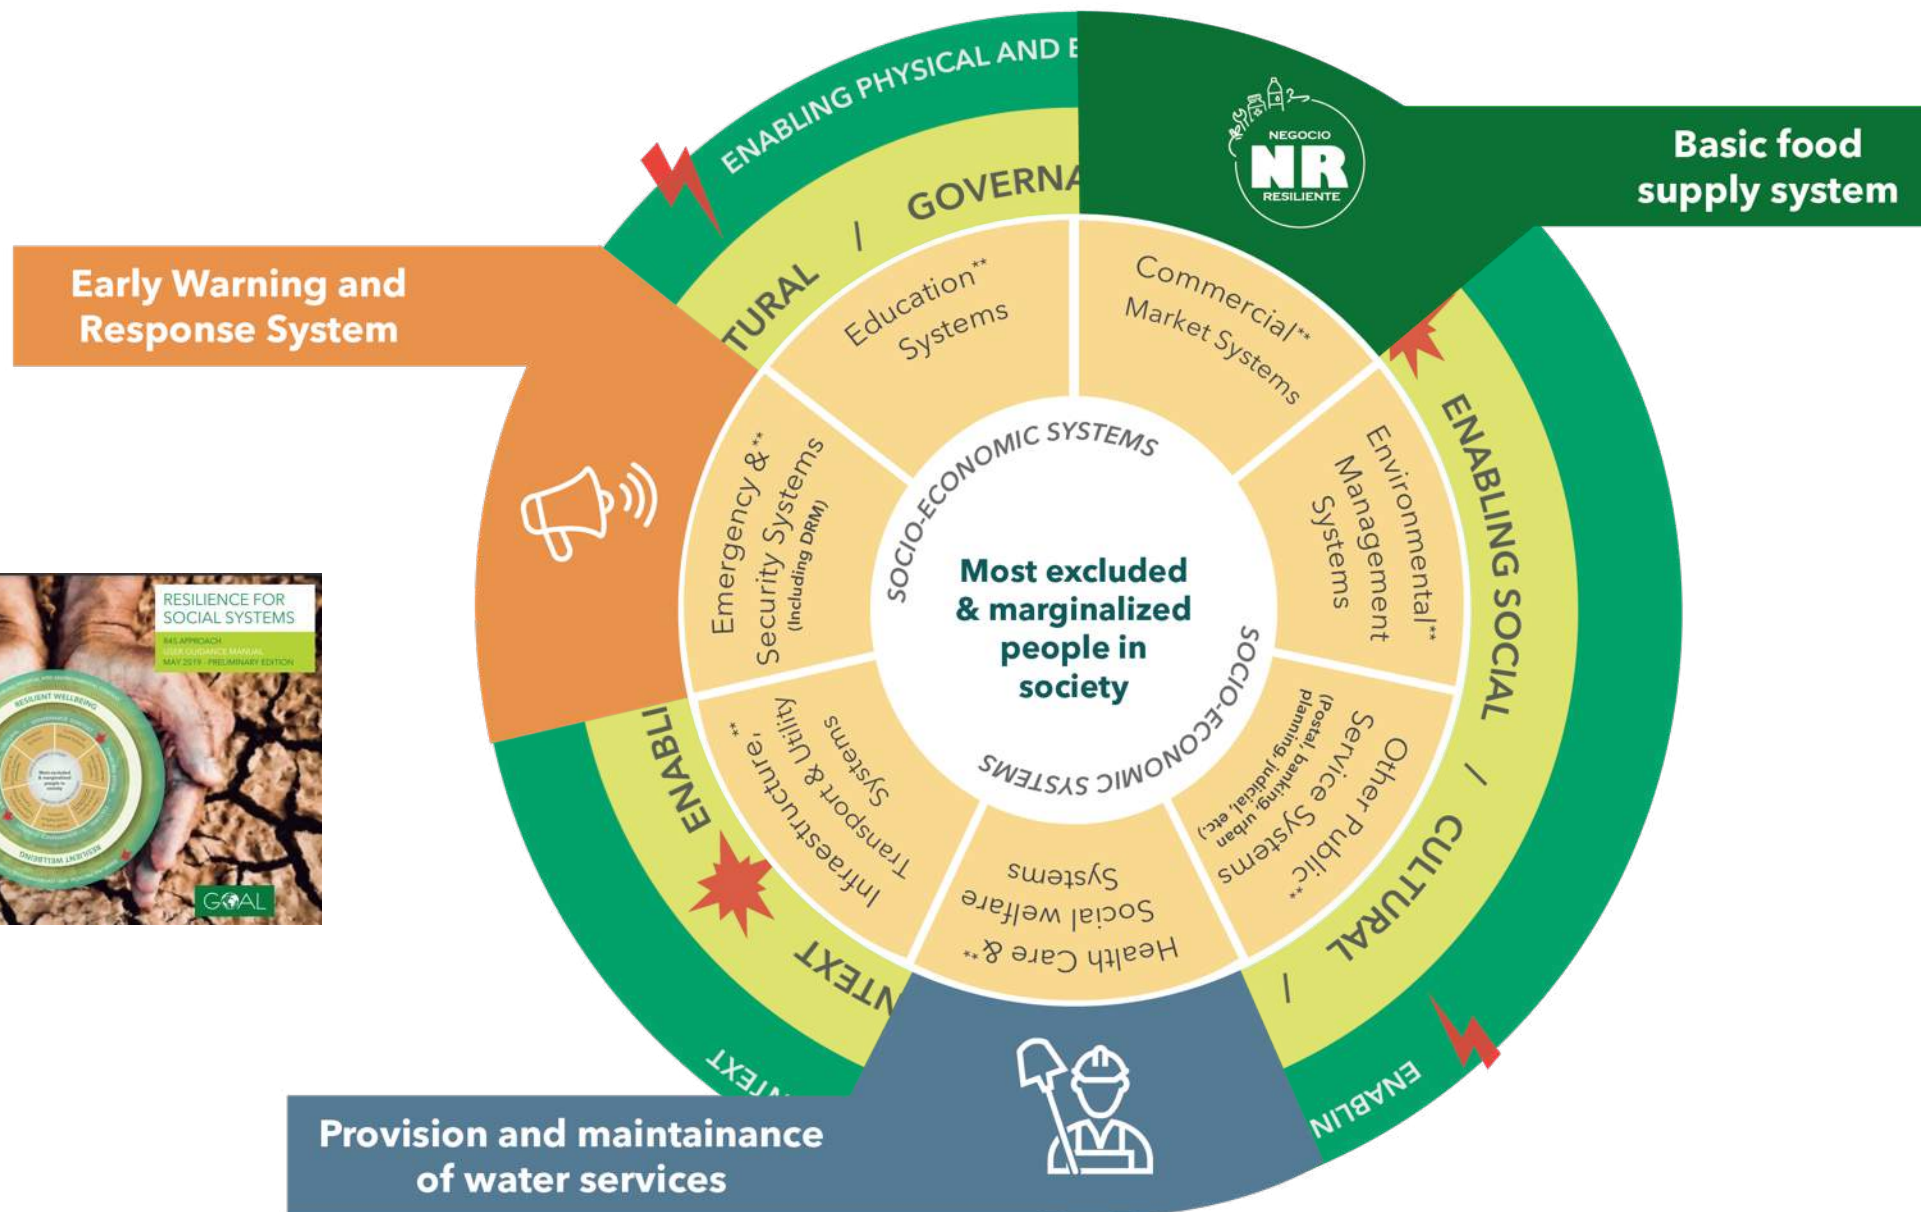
ENABLING PHYSICAL AND E

GOVERNA

TURAL /

Early Warning and Response System

NEGOCIO NR RESILIENTE

Basic food supply system

Education** Systems

Commercial** Market Systems

Emergency &** Security Systems (Including DRM)

SOCIO-ECONOMIC SYSTEMS

Environmental** Management Systems

ENABLING SOCIAL /

Most excluded & marginalized people in society

SOCIO-ECONOMIC SYSTEMS

Infrastructure, ** Transport & Utility Systems

Other Public** Service Systems (Postal, banking, judicial, urban planning, etc.)

Health Care &** Social welfare Systems

ENABLI

NTEXT

CULTURAL /

/

ENABLIN

NTEXT

RESILIENCE FOR SOCIAL SYSTEMS

R4S APPROACH USER GUIDANCE MANUAL MAY 2019 - PRELIMINARY EDITION

GOAL

Provision and maintainance of water services